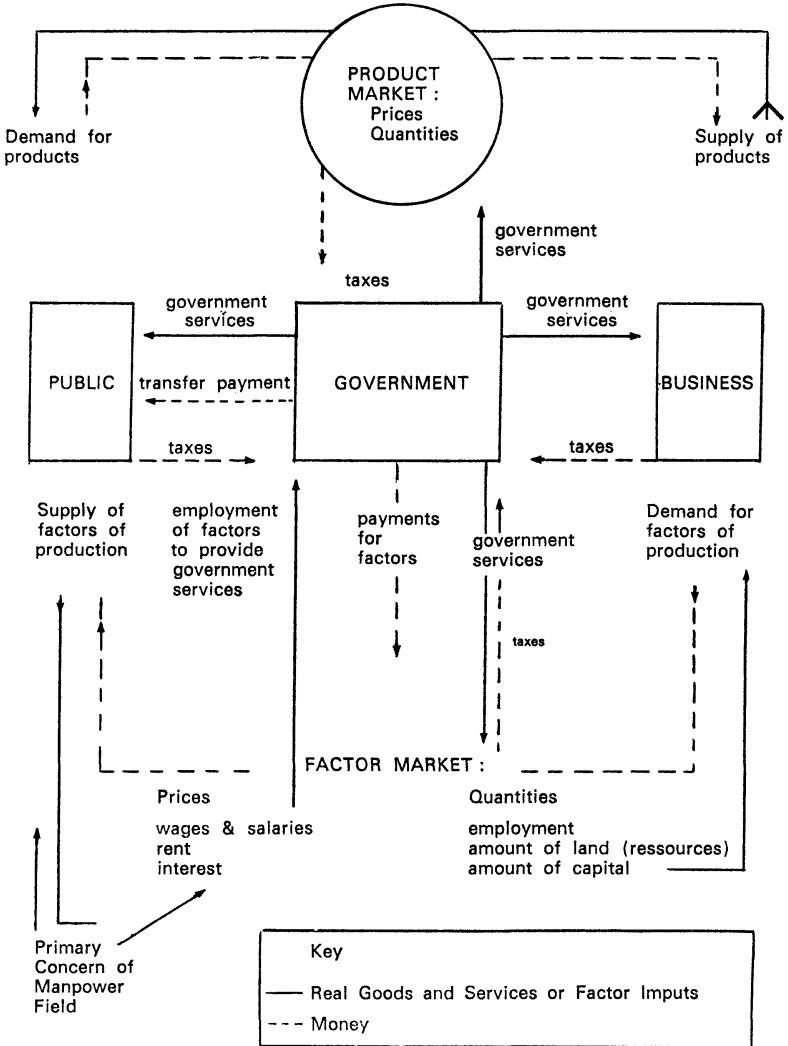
PRODUCT MARKET : Prices Quantities

Demand for products

Supply of products

government services

taxes

government services

government services

PUBLIC

transfer payment

GOVERNMENT

BUSINESS

taxes

taxes

Supply of factors of production

employment of factors to provide government services

payments for factors

government services

taxes

Demand for factors of production

FACTOR MARKET :

Prices

wages & salaries
rent
interest

Quantities

employment
amount of land (ressources)
amount of capital

Primary Concern of Manpower Field

Key

— Real Goods and Services or Factor Imputs

- - - Money